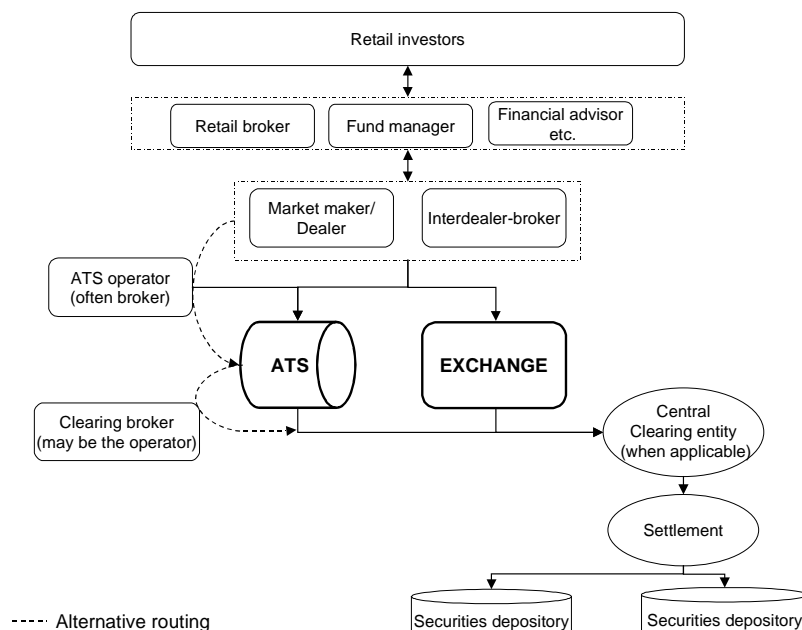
Retail investors

Retail broker

Fund manager

Financial advisor etc.

Market maker/ Dealer

Interdealer-broker

ATS operator (often broker)

ATS

EXCHANGE

Clearing broker (may be the operator)

Central Clearing entity (when applicable)

Settlement

Securities depository

Securities depository

Alternative routing